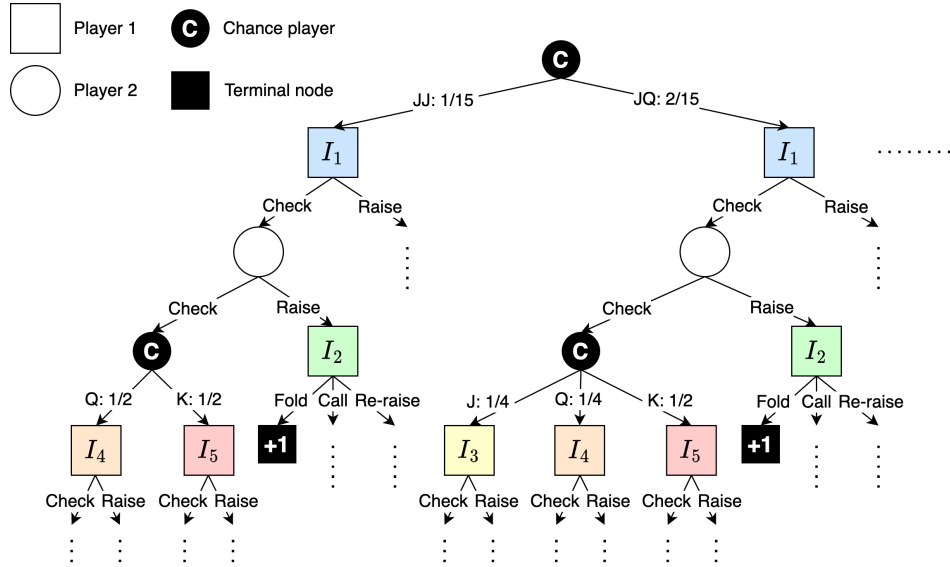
Player 1
C Chance player
Player 2
Terminal node

C
JJ: 1/15
JQ: 2/15

$I_1$
Check
Raise
Check
Raise
C
$I_2$
Q: 1/2
K: 1/2
Fold
Call
Re-raise
+1
$I_4$
$I_5$
Check
Raise
Check
Raise

$I_1$
Check
Raise
Check
Raise
C
$I_2$
J: 1/4
Q: 1/4
K: 1/2
Fold
Call
Re-raise
+1
$I_3$
$I_4$
$I_5$
Check
Raise
Check
Raise
Check
Raise